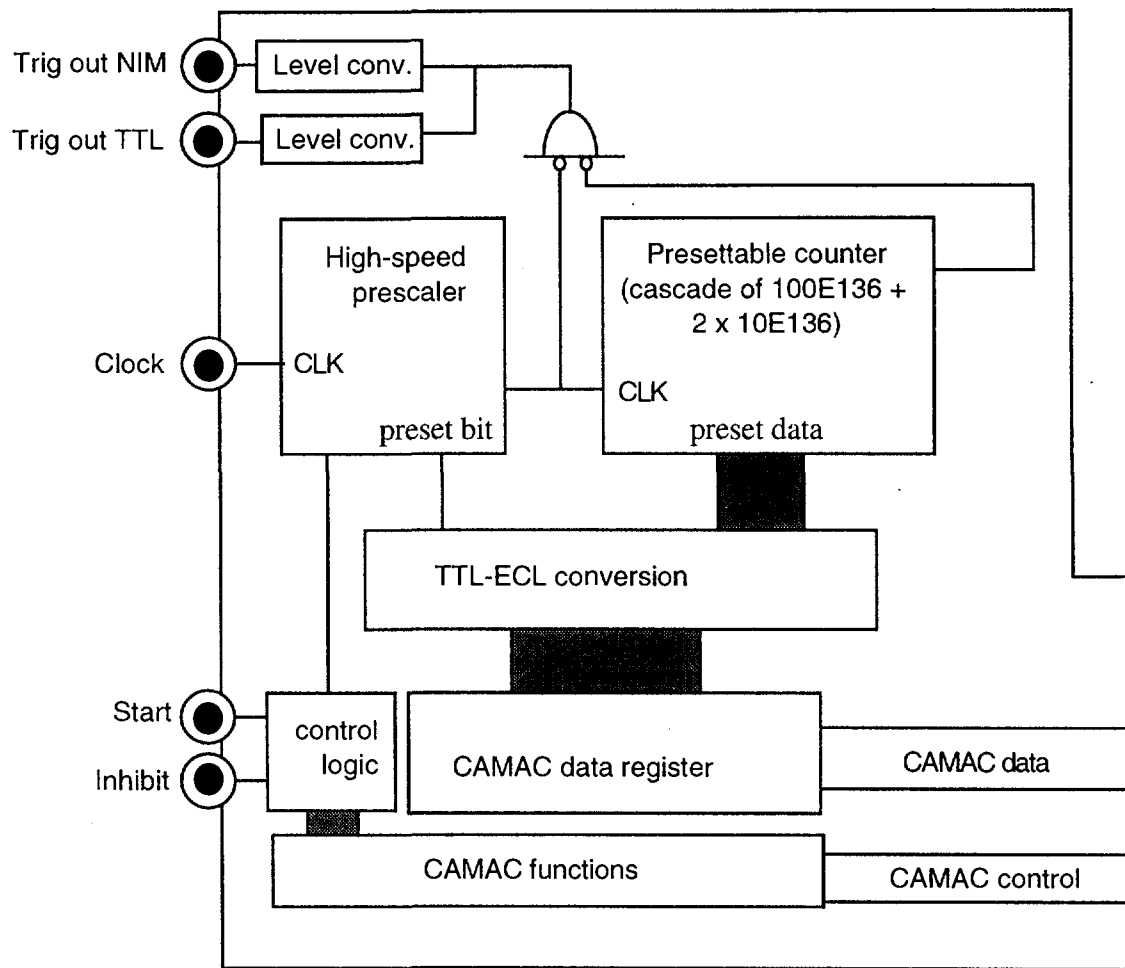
Trig out NIM
Level conv.
Trig out TTL
Level conv.

High-speed prescaler
CLK
preset bit

Presettable counter (cascade of 100E136 + 2 x 10E136)
CLK
preset data

Clock

TTL-ECL conversion

Start
Inhibit
control logic
CAMAC data register
CAMAC data
CAMAC functions
CAMAC control